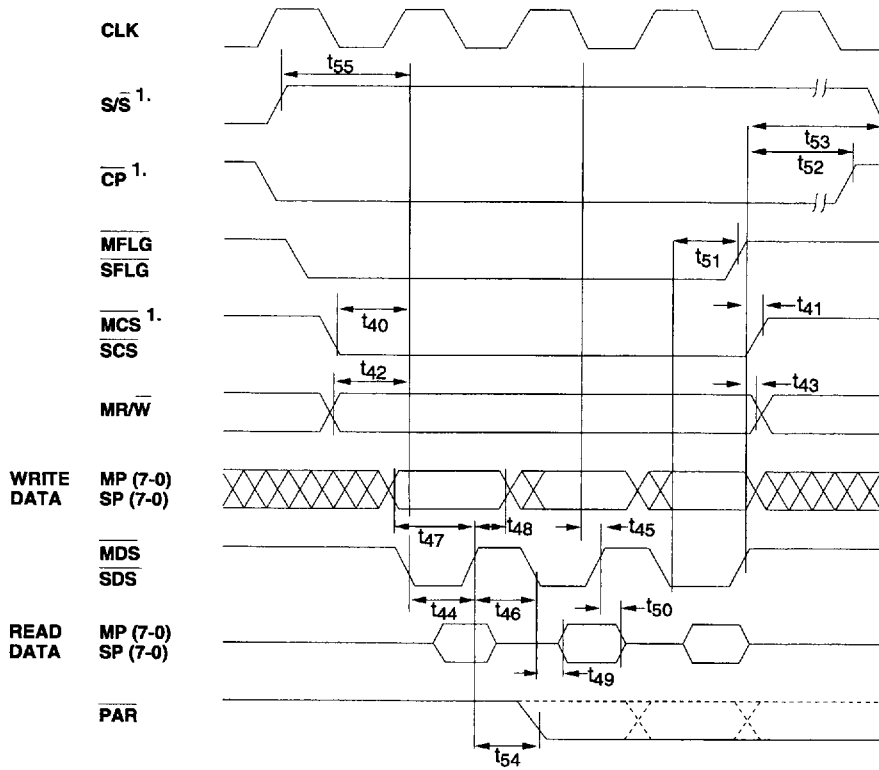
CLK

$t_{55}$

$S/\overline{S}$ 1.

$t_{53}$

$\overline{CP}$ 1.

$t_{52}$

$\overline{MFLG}$
$\overline{SFLG}$

$t_{51}$

$\overline{MCS}$ 1.
$\overline{SCS}$

$t_{40}$

$t_{41}$

$t_{42}$

$MR/\overline{W}$

$t_{43}$

WRITE DATA

MP (7-0)
SP (7-0)

$t_{47}$

$t_{48}$

$t_{45}$

$\overline{MDS}$
$\overline{SDS}$

$t_{44}$

$t_{46}$

$t_{50}$

READ DATA

MP (7-0)
SP (7-0)

$t_{49}$

$\overline{PAR}$

$t_{54}$